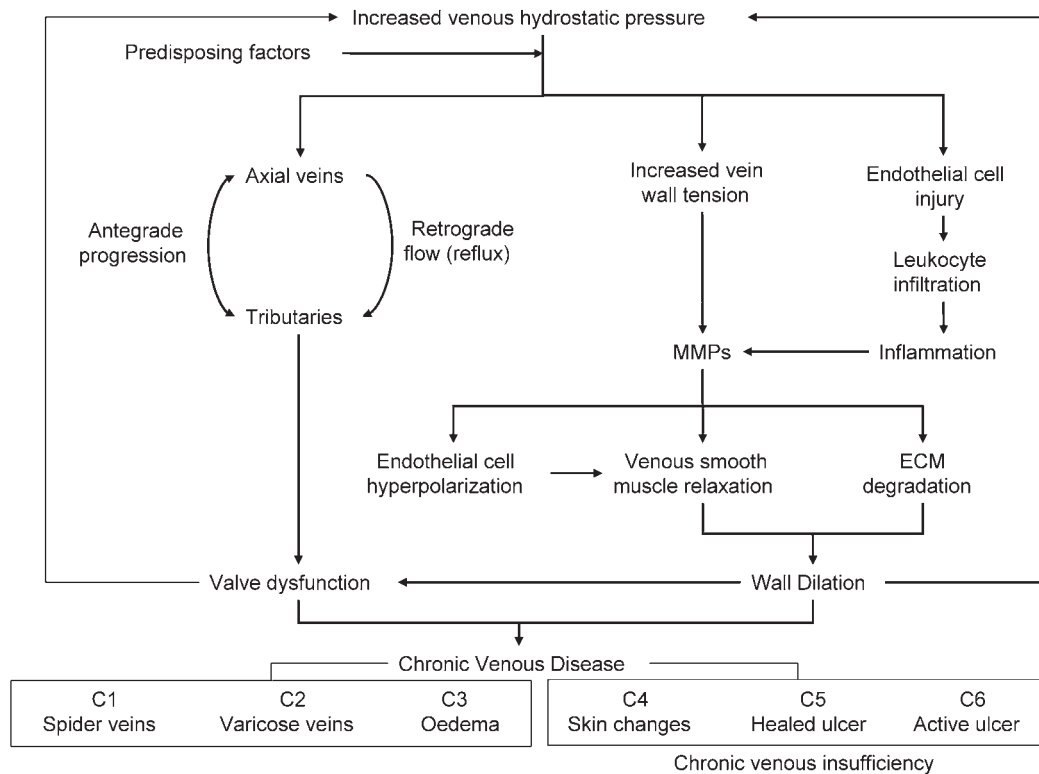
Increased venous hydrostatic pressure

Predisposing factors

Axial veins

Antegrade progression

Retrograde flow (reflux)

Tributaries

Increased vein wall tension

Endothelial cell injury

Leukocyte infiltration

MMPs

Inflammation

Endothelial cell hyperpolarization

Venous smooth muscle relaxation

ECM degradation

Valve dysfunction

Wall Dilation

Chronic Venous Disease

C1
Spider veins

C2
Varicose veins

C3
Oedema

C4
Skin changes

C5
Healed ulcer

C6
Active ulcer

Chronic venous insufficiency